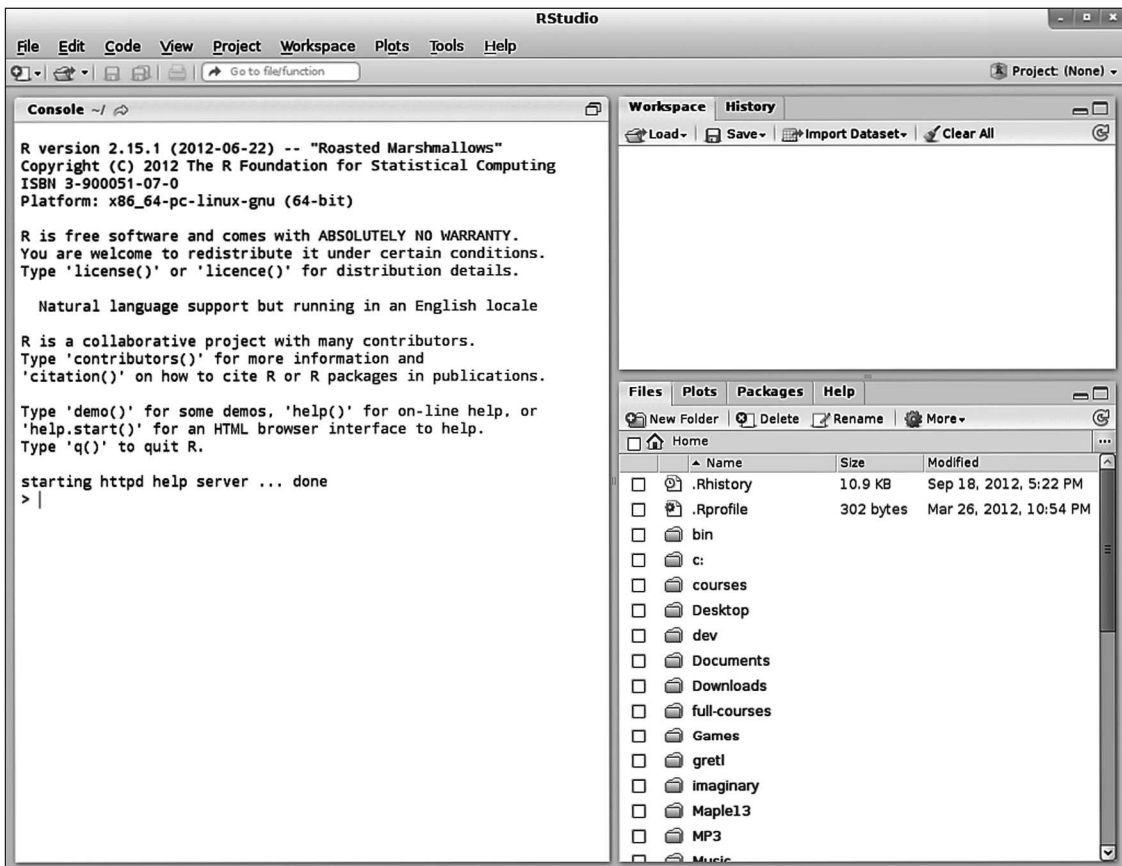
RStudio

File Edit Code View Project Workspace Plots Tools Help

Go to file/function

Project: (None)

Console ~/

R version 2.15.1 (2012-06-22) -- "Roasted Marshmallows"
Copyright (C) 2012 The R Foundation for Statistical Computing
ISBN 3-900051-07-0
Platform: x86_64-pc-linux-gnu (64-bit)

R is free software and comes with ABSOLUTELY NO WARRANTY.
You are welcome to redistribute it under certain conditions.
Type 'license()' or 'licence()' for distribution details.

Natural language support but running in an English locale

R is a collaborative project with many contributors.
Type 'contributors()' for more information and
'citation()' on how to cite R or R packages in publications.

Type 'demo()' for some demos, 'help()' for on-line help, or
'help.start()' for an HTML browser interface to help.
Type 'q()' to quit R.

starting httpd help server ... done
> |

Workspace History

Load Save Import Dataset Clear All

Files Plots Packages Help

New Folder Delete Rename More

Home

| Name | Size | Modified |
|---|---|---|
| .Rhistory | 10.9 KB | Sep 18, 2012, 5:22 PM |
| .Rprofile | 302 bytes | Mar 26, 2012, 10:54 PM |
| bin | | |
| c: | | |
| courses | | |
| Desktop | | |
| dev | | |
| Documents | | |
| Downloads | | |
| full-courses | | |
| Games | | |
| gretl | | |
| imaginary | | |
| Maple13 | | |
| MP3 | | |
| Music | | |